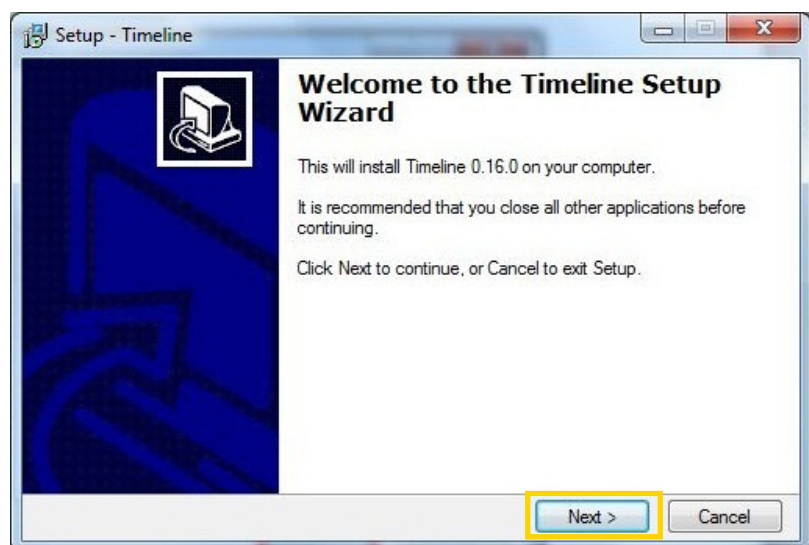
Setup - Timeline

Welcome to the Timeline Setup Wizard

This will install Timeline 0.16.0 on your computer.

It is recommended that you close all other applications before continuing.

Click Next to continue, or Cancel to exit Setup.

Next >

Cancel